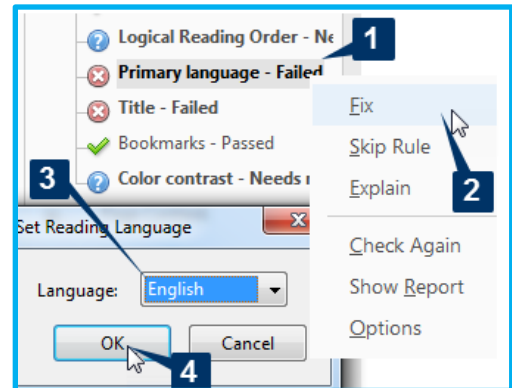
Logical Reading Order - Ne
1
Primary language - Failed
Fix
Title - Failed
Bookmarks - Passed
Skip Rule
Explain
2
Color contrast - Needs r
3
Set Reading Language
Check Again
Language:
English
Show Report
Options
OK
Cancel
4